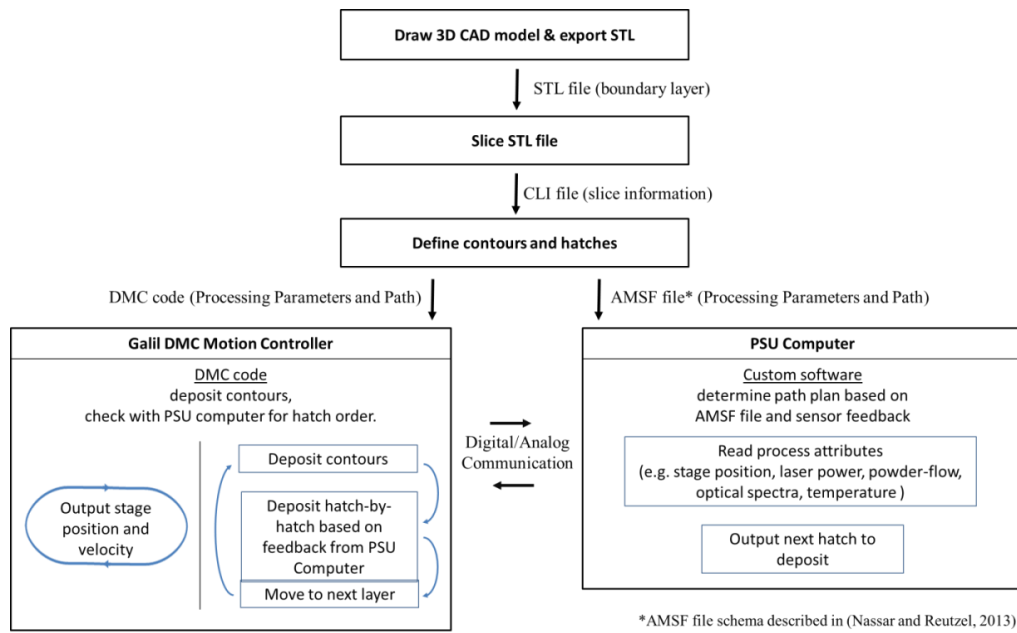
Draw 3D CAD model & export STL

STL file (boundary layer)

Slice STL file

CLI file (slice information)

Define contours and hatches

DMC code (Processing Parameters and Path)

AMSF file* (Processing Parameters and Path)

Galil DMC Motion Controller

DMC code
deposit contours,
check with PSU computer for hatch order.

Output stage position and velocity

Deposit contours

Deposit hatch-by-hatch based on feedback from PSU Computer

Move to next layer

Digital/Analog Communication

PSU Computer

Custom software
determine path plan based on AMSF file and sensor feedback

Read process attributes
(e.g. stage position, laser power, powder-flow, optical spectra, temperature )

Output next hatch to deposit

*AMSF file schema described in (Nassar and Reutzel, 2013)